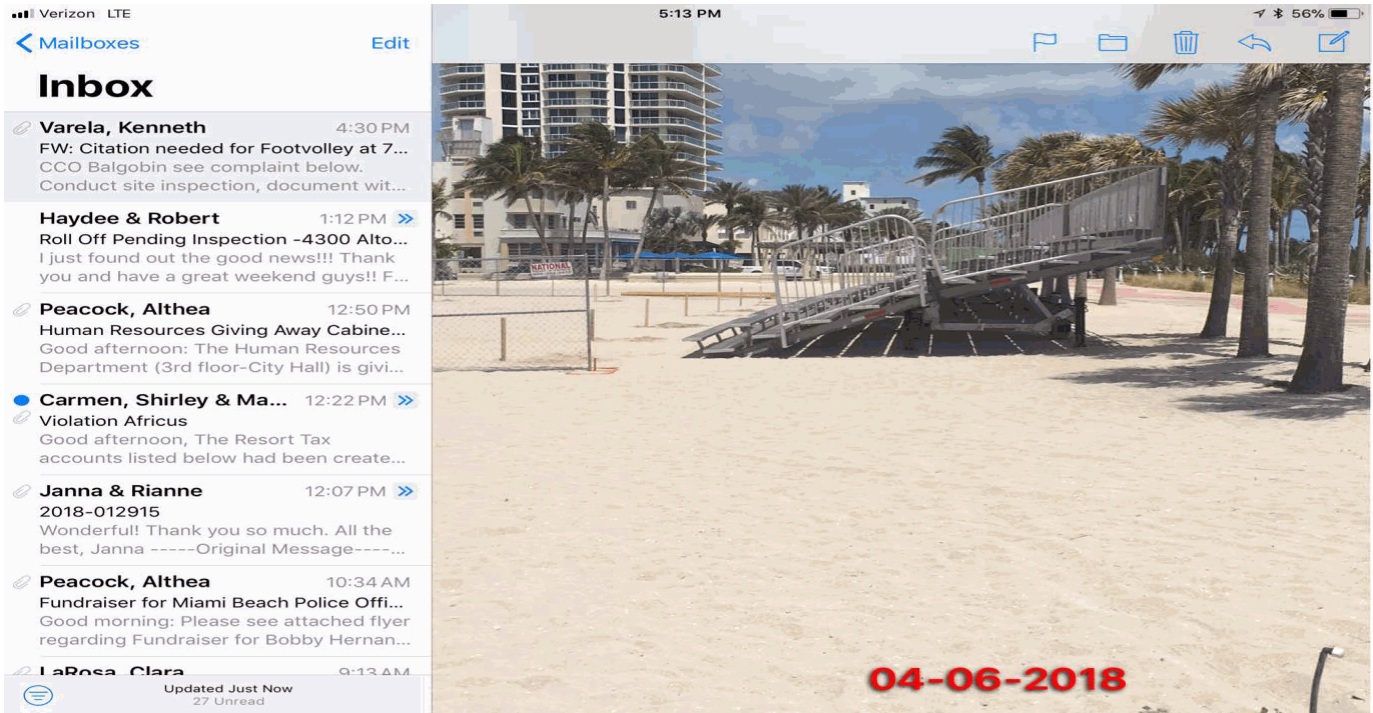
Verizon LTE
5:13 PM
56%

Mailboxes
Edit

Inbox

Varela, Kenneth 4:30 PM
FW: Citation needed for Footvolley at 7...
CCO Balgobin see complaint below. Conduct site inspection, document wit...

Haydee & Robert 1:12 PM
Roll Off Pending Inspection -4300 Alto...
I just found out the good news!!! Thank you and have a great weekend guys!! F...

Peacock, Althea 12:50 PM
Human Resources Giving Away Cabine...
Good afternoon: The Human Resources Department (3rd floor-City Hall) is givi...

Carmen, Shirley & Ma... 12:22 PM
Violation Africus
Good afternoon, The Resort Tax accounts listed below had been create...

Janna & Rianne 12:07 PM
2018-012915
Wonderful! Thank you so much. All the best, Janna -----Original Message----...

Peacock, Althea 10:34 AM
Fundraiser for Miami Beach Police Offi...
Good morning: Please see attached flyer regarding Fundraiser for Bobby Hernan...

LaRosa, Clara 9:13 AM

Updated Just Now
27 Unread

NATIONAL

04-06-2018